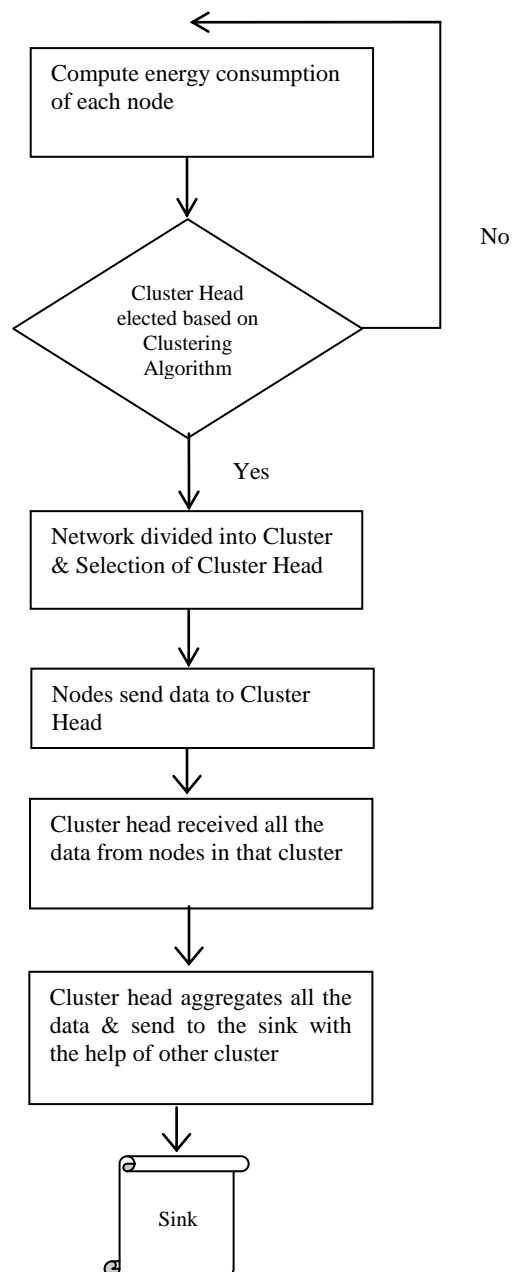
Compute energy consumption of each node

No

Cluster Head elected based on Clustering Algorithm

Yes

Network divided into Cluster & Selection of Cluster Head

Nodes send data to Cluster Head

Cluster head received all the data from nodes in that cluster

Cluster head aggregates all the data & send to the sink with the help of other cluster

Sink